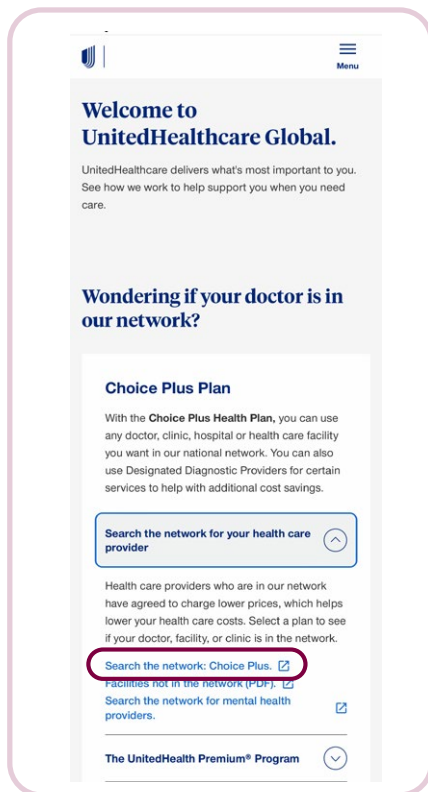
Menu

Welcome to UnitedHealthcare Global.

UnitedHealthcare delivers what's most important to you. See how we work to help support you when you need care.

Wondering if your doctor is in our network?

Choice Plus Plan

With the **Choice Plus Health Plan,** you can use any doctor, clinic, hospital or health care facility you want in our national network. You can also use Designated Diagnostic Providers for certain services to help with additional cost savings.

Search the network for your health care provider

Health care providers who are in our network have agreed to charge lower prices, which helps lower your health care costs. Select a plan to see if your doctor, facility, or clinic is in the network.

Search the network: Choice Plus.

Facilities not in the network (PDF).

Search the network for mental health providers.

The UnitedHealth Premium® Program